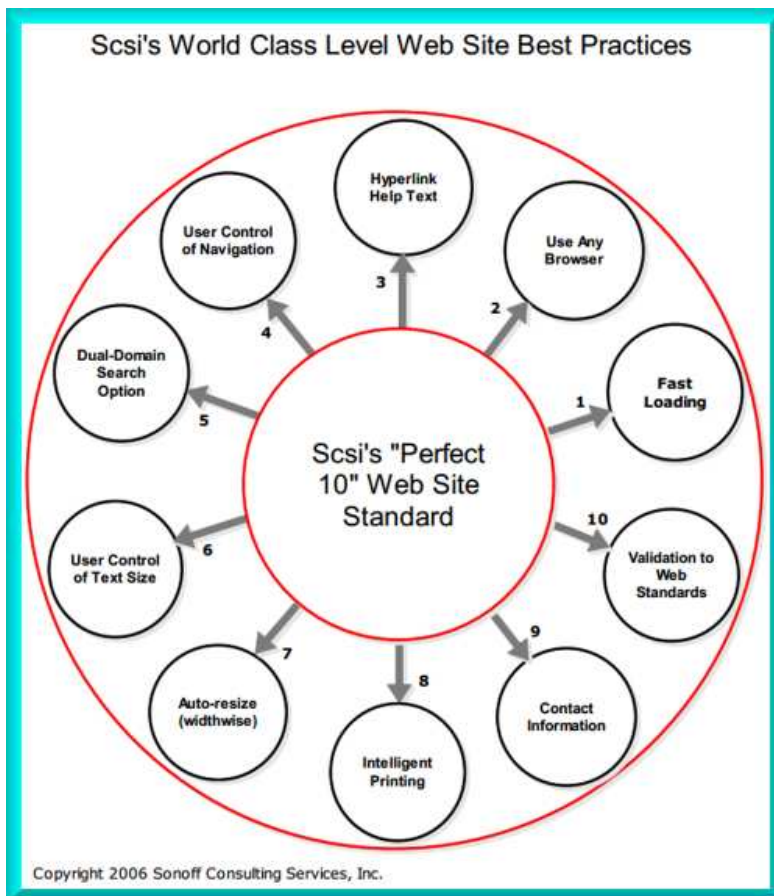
Scsi's World Class Level Web Site Best Practices

Scsi's "Perfect 10" Web Site Standard

1
Fast Loading

2
Use Any Browser

3
Hyperlink Help Text

4
User Control of Navigation

5
Dual-Domain Search Option

6
User Control of Text Size

7
Auto-resize (widthwise)

8
Intelligent Printing

9
Contact Information

10
Validation to Web Standards

Copyright 2006 Sonoff Consulting Services, Inc.